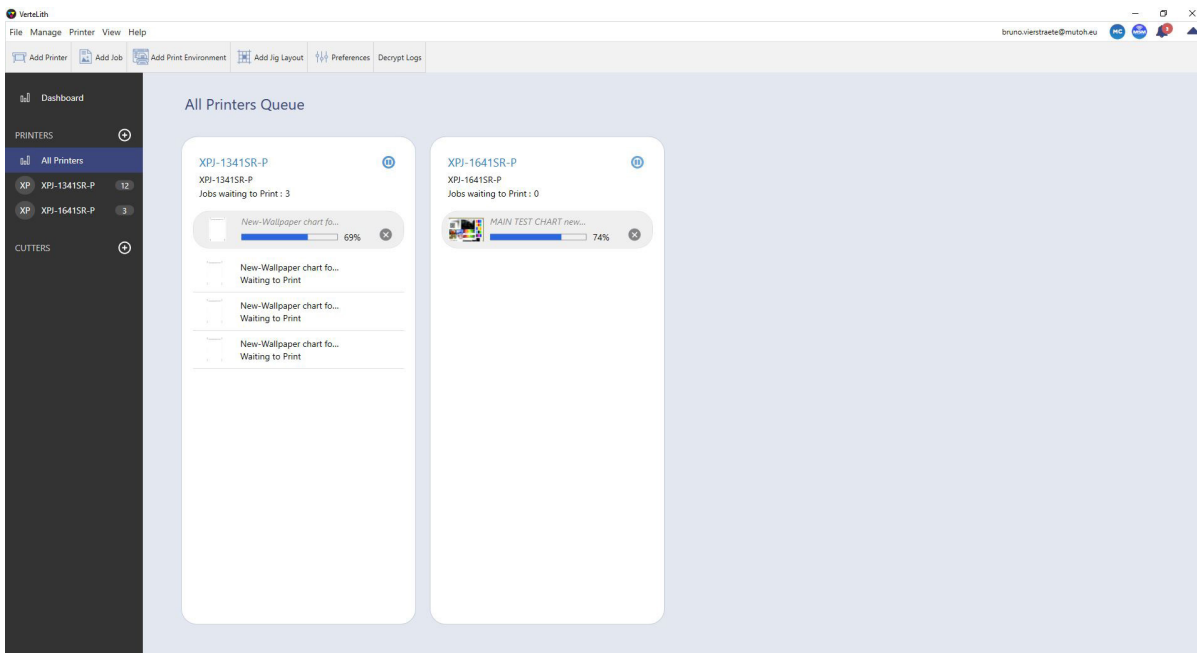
VerteLith

File Manage Printer View Help

bruno.vierstraete@mutoh.eu MC

Add Printer Add Job Add Print Environment Add Jig Layout Preferences Decrypt Logs

Dashboard

PRINTERS

All Printers

XP XPJ-1341SR-P 12

XP XPJ-1641SR-P 3

CUTTERS

All Printers Queue

XPJ-1341SR-P
XPJ-1341SR-P
Jobs waiting to Print : 3

New-Wallpaper chart fo...
69%

New-Wallpaper chart fo...
Waiting to Print

New-Wallpaper chart fo...
Waiting to Print

New-Wallpaper chart fo...
Waiting to Print

XPJ-1641SR-P
XPJ-1641SR-P
Jobs waiting to Print : 0

MAIN TEST CHART new...
74%